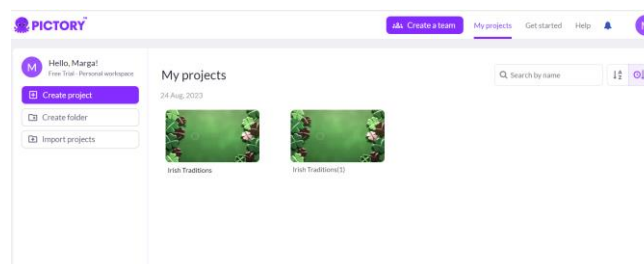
PICTORY

Create a team
My projects
Get started
Help

M
Hello, Marga!
Free Trial - Personal workspace

Create project
Create folder
Import projects

My projects

Search by name

24 Aug, 2023

Irish Traditions

Irish Traditions(1)